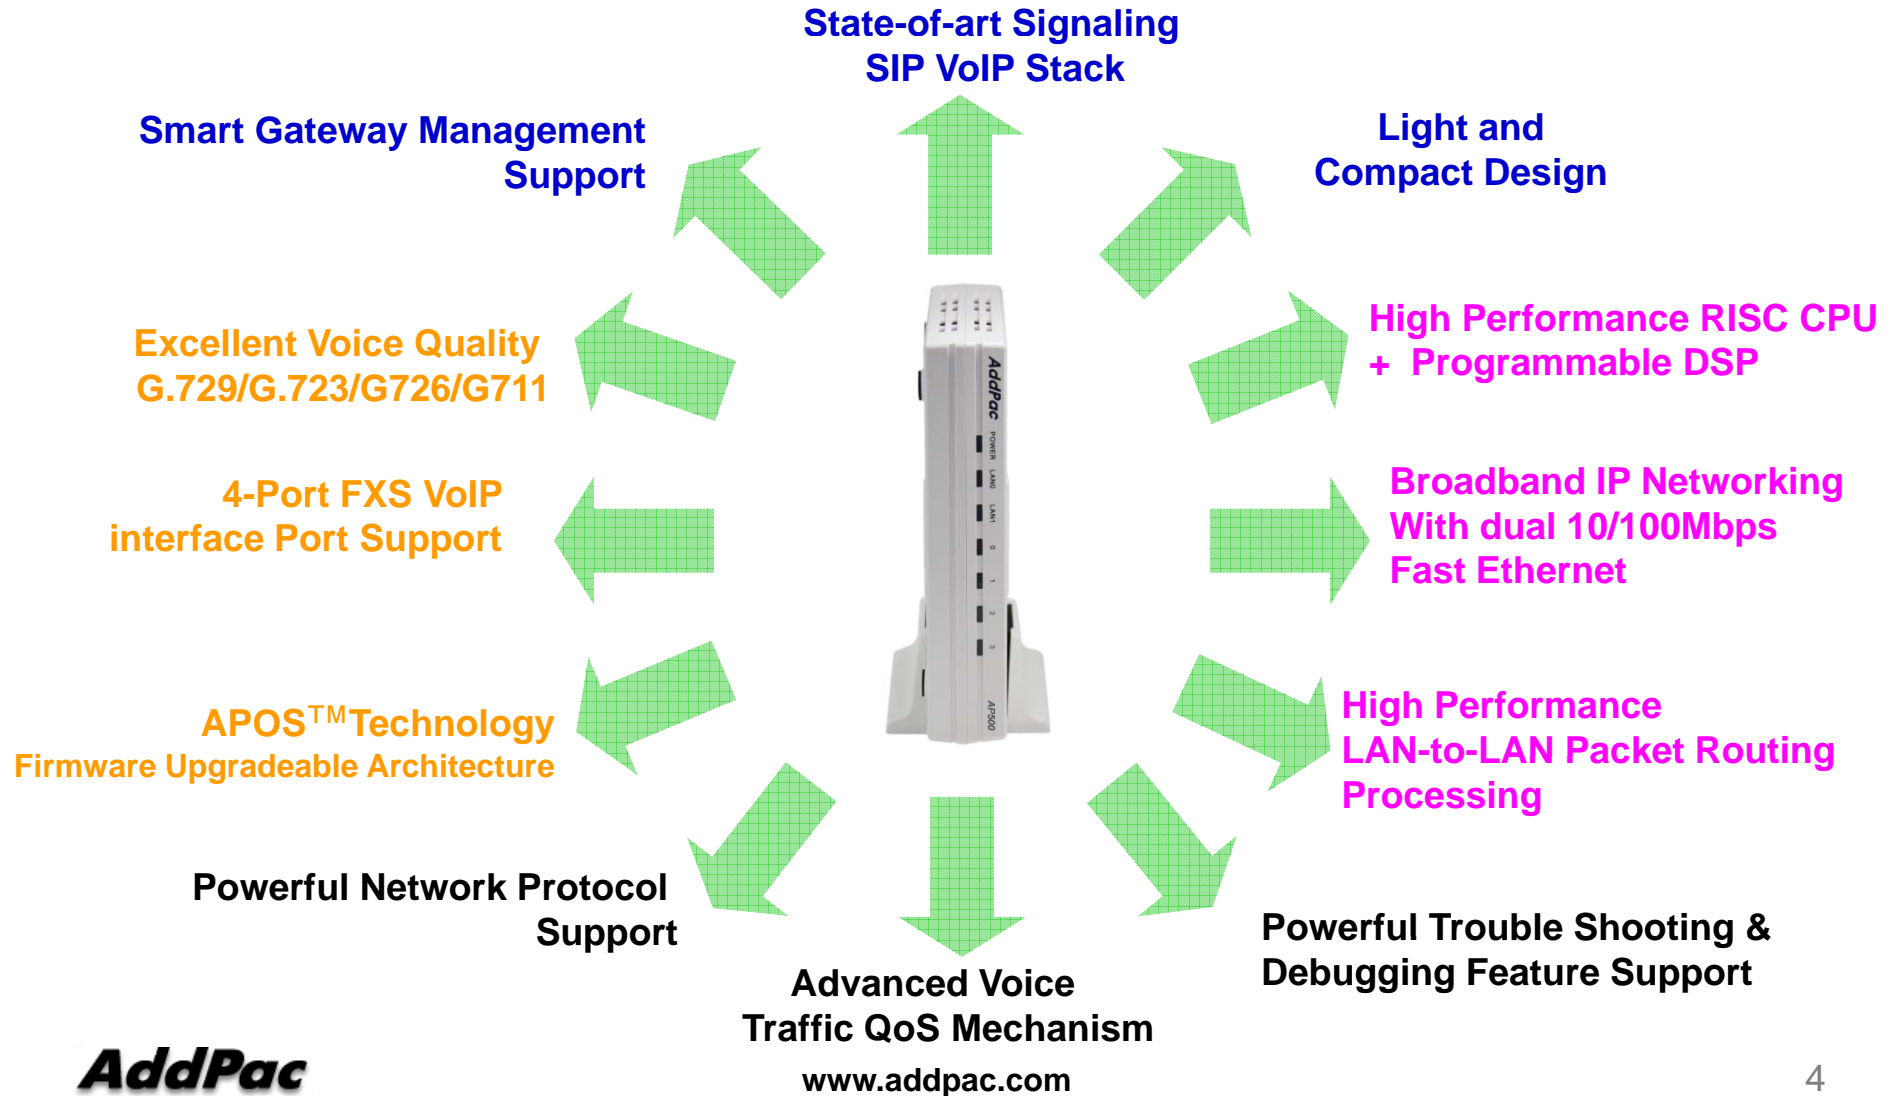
State-of-art Signaling
SIP VoIP Stack

Smart Gateway Management Support

Light and
Compact Design

Excellent Voice Quality
G.729/G.723/G726/G711

High Performance RISC CPU
+ Programmable DSP

4-Port FXS VoIP
interface Port Support

AddPac
POWER
LAN0
LAN1
0
1
2
3
AP500

Broadband IP Networking
With dual 10/100Mbps
Fast Ethernet

APOS$^{TM}$Technology
Firmware Upgradeable Architecture

High Performance
LAN-to-LAN Packet Routing
Processing

Powerful Network Protocol Support

Advanced Voice
Traffic QoS Mechanism

Powerful Trouble Shooting &
Debugging Feature Support

AddPac

www.addpac.com

4